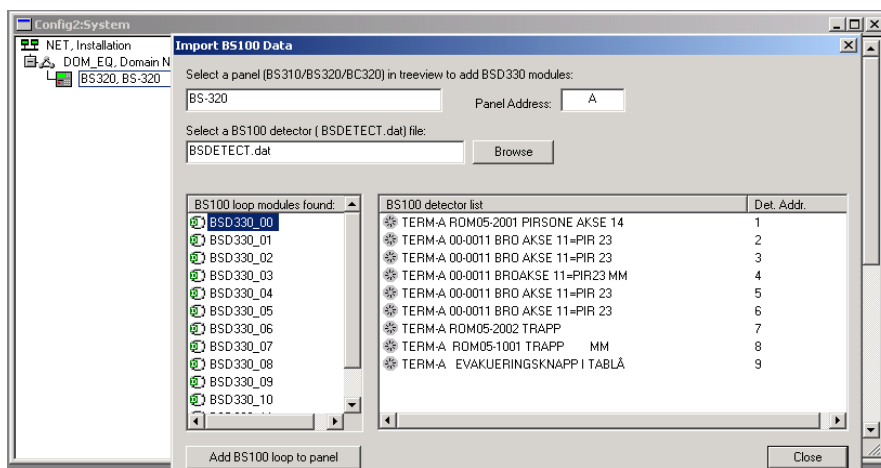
Config2:System

NET, Installation
DOM_EQ, Domain N
BS320, BS-320

Import BS100 Data

Select a panel (BS310/BS320/BC320) in treeview to add BSD330 modules:

BS-320

Panel Address: A

Select a BS100 detector ( BSDETECT.dat) file:

BSDETECT.dat

Browse

| BS100 loop modules found: |
|---|
| BSD330_00 |
| BSD330_01 |
| BSD330_02 |
| BSD330_03 |
| BSD330_04 |
| BSD330_05 |
| BSD330_06 |
| BSD330_07 |
| BSD330_08 |
| BSD330_09 |
| BSD330_10 |

| BS100 detector list | Det. Addr. |
|---|---|
| TERM-A ROM05-2001 PIRSONE AKSE 14 | 1 |
| TERM-A 00-0011 BRO AKSE 11=PIR 23 | 2 |
| TERM-A 00-0011 BRO AKSE 11=PIR 23 | 3 |
| TERM-A 00-0011 BROAKSE 11=PIR23 MM | 4 |
| TERM-A 00-0011 BRO AKSE 11=PIR 23 | 5 |
| TERM-A 00-0011 BRO AKSE 11=PIR 23 | 6 |
| TERM-A ROM05-2002 TRAPP | 7 |
| TERM-A ROM05-1001 TRAPP MM | 8 |
| TERM-A EVAKUERINGSKNAPP I TABLÅ | 9 |

Add BS100 loop to panel

Close